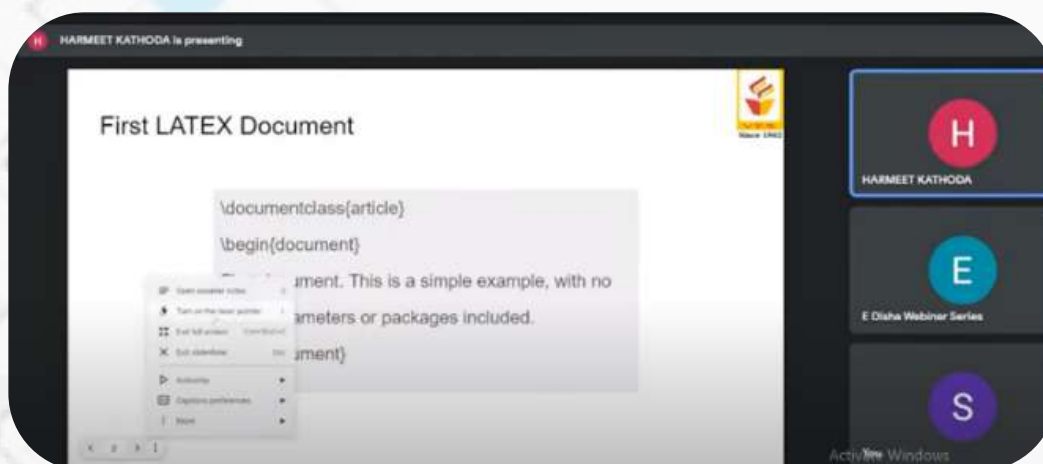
H HARMEET KATHODA is presenting

First LATEX Document

Since 1962

\documentclass{article}

\begin{document}

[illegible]ument. This is a simple example, with no

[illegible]ameters or packages included.

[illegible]ument}

Open speaker notes

Turn on the laser pointer

Exit full screen

Exit slideshow

Activity

Captions preferences

Share

H

HARMEET KATHODA

E

E Disha Webinar Series

S

You

Activate Windows